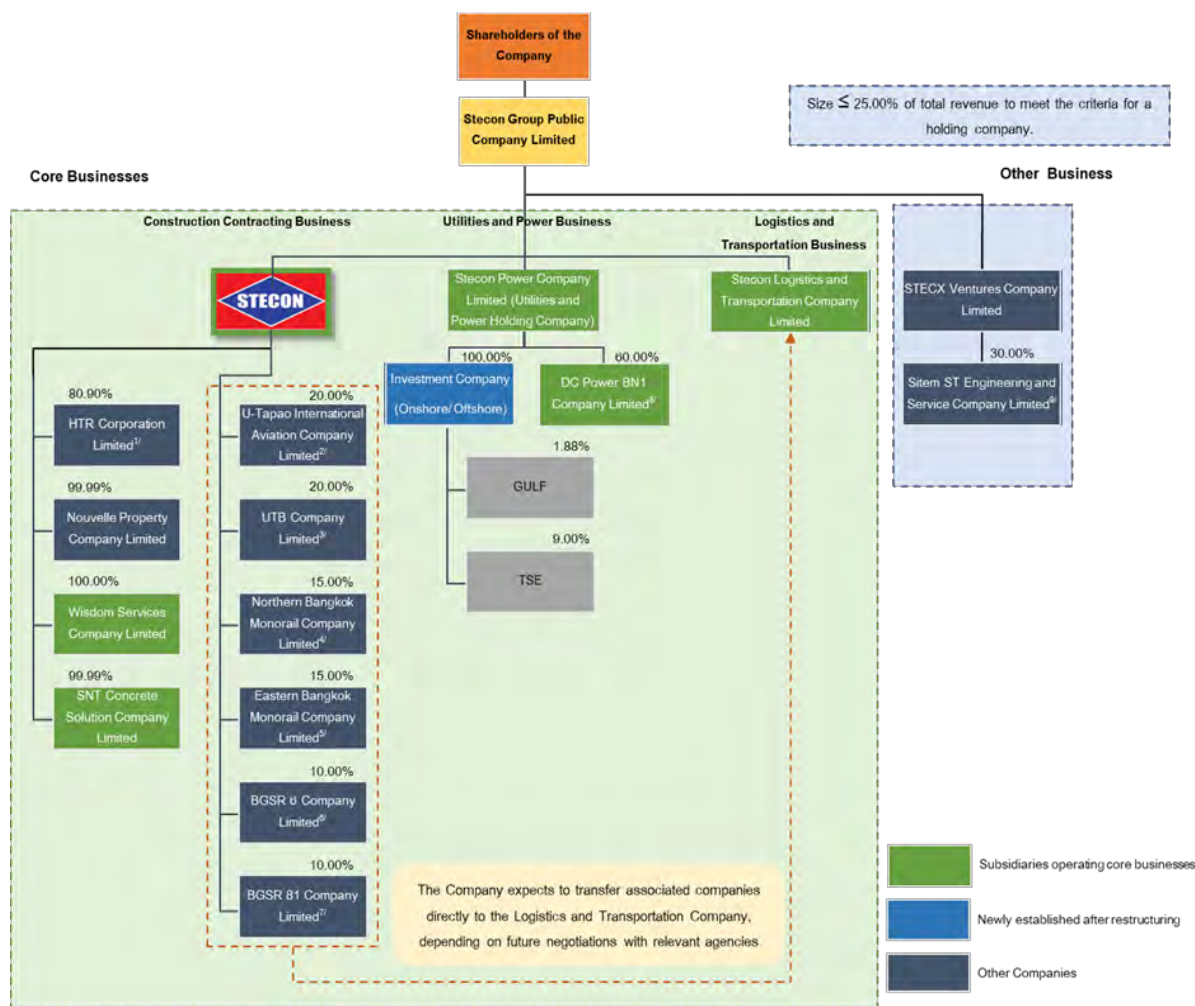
Shareholders of the Company

Stecon Group Public Company Limited

Size ≤ 25.00% of total revenue to meet the criteria for a holding company.

Core Businesses

Other Business

Construction Contracting Business

Utilities and Power Business

Logistics and Transportation Business

STECON

Stecon Power Company Limited (Utilities and Power Holding Company)

Stecon Logistics and Transportation Company Limited

STECX Ventures Company Limited

30.00%

Sitem ST Engineering and Service Company Limited$^{8/}$

100.00%

Investment Company (Onshore/ Offshore)

60.00%

DC Power BN1 Company Limited$^{8/}$

1.88%

GULF

9.00%

TSE

80.90%

HTR Corporation Limited$^{1/}$

99.99%

Nouvelle Property Company Limited

100.00%

Wisdom Services Company Limited

99.99%

SNT Concrete Solution Company Limited

20.00%

U-Tapao International Aviation Company Limited$^{2/}$

20.00%

UTB Company Limited$^{3/}$

15.00%

Northern Bangkok Monorail Company Limited$^{4/}$

15.00%

Eastern Bangkok Monorail Company Limited$^{5/}$

10.00%

BGSR 6 Company Limited$^{6/}$

10.00%

BGSR 81 Company Limited$^{7/}$

The Company expects to transfer associated companies directly to the Logistics and Transportation Company, depending on future negotiations with relevant agencies

Subsidiaries operating core businesses

Newly established after restructuring

Other Companies